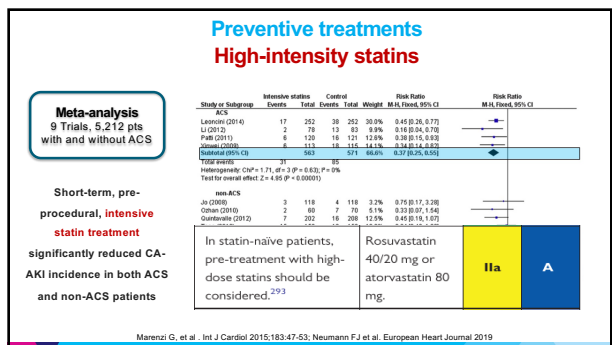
Preventive treatments
High-intensity statins

Meta-analysis
9 Trials, 5,212 pts
with and without ACS

Short-term, pre-procedural, intensive statin treatment significantly reduced CA-AKI incidence in both ACS and non-ACS patients

| Study or Subgroup | Intensive statins Events | Intensive statins Total | Control Events | Control Total | Weight | Risk Ratio M-H, Fixed, 95% CI |
|---|---|---|---|---|---|---|
| ACS | | | | | | |
| Leoncini (2014) | 17 | 252 | 38 | 252 | 30.0% | 0.45 [0.26, 0.77] |
| Li (2012) | 2 | 78 | 13 | 83 | 9.9% | 0.16 [0.04, 0.70] |
| Patti (2011) | 6 | 120 | 16 | 121 | 12.6% | 0.38 [0.15, 0.93] |
| Yimaz (2009) | 6 | 113 | 18 | 115 | 14.1% | 0.34 [0.14, 0.82] |
| Subtotal (95% CI) | | 563 | | 571 | 66.6% | 0.37 [0.25, 0.55] |
| Total events | 31 | | 85 | | | |

Heterogeneity: Chi² = 1.71, df = 3 (P = 0.63); I² = 0%
Test for overall effect: Z = 4.95 (P < 0.00001)

| Study or Subgroup | Intensive statins Events | Intensive statins Total | Control Events | Control Total | Weight | Risk Ratio M-H, Fixed, 95% CI |
|---|---|---|---|---|---|---|
| non-ACS | | | | | | |
| Jo (2008) | 3 | 118 | 4 | 118 | 3.2% | 0.75 [0.17, 3.28] |
| Ozhan (2010) | 2 | 60 | 7 | 70 | 5.1% | 0.33 [0.07, 1.54] |
| Quintavalle (2012) | 7 | 202 | 16 | 208 | 12.5% | 0.45 [0.19, 1.07] |

| In statin-naïve patients, pre-treatment with high-dose statins should be considered.$^{293}$ | Rosuvastatin 40/20 mg or atorvastatin 80 mg. | IIa | A |
|---|---|---|---|

Marenzi G, et al . Int J Cardiol 2015;183:47-53; Neumann FJ et al. European Heart Journal 2019